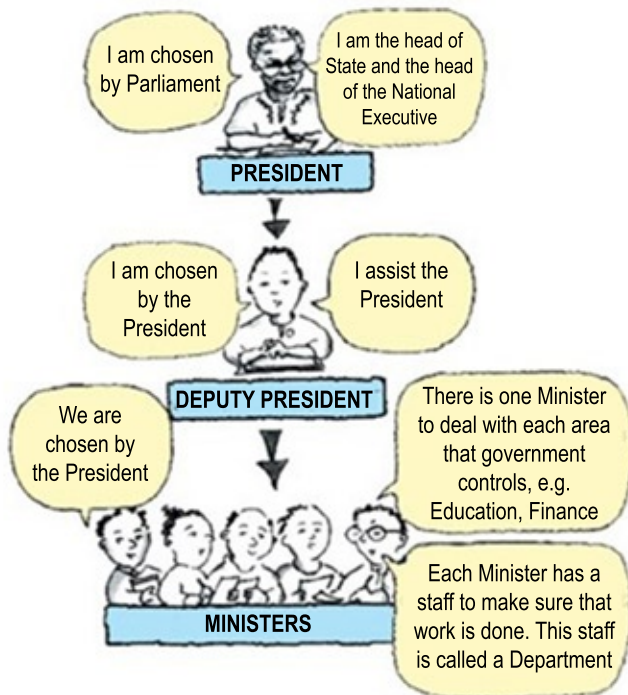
I am chosen by Parliament

I am the head of State and the head of the National Executive

PRESIDENT

I am chosen by the President

I assist the President

DEPUTY PRESIDENT

We are chosen by the President

There is one Minister to deal with each area that government controls, e.g. Education, Finance

MINISTERS

Each Minister has a staff to make sure that work is done. This staff is called a Department